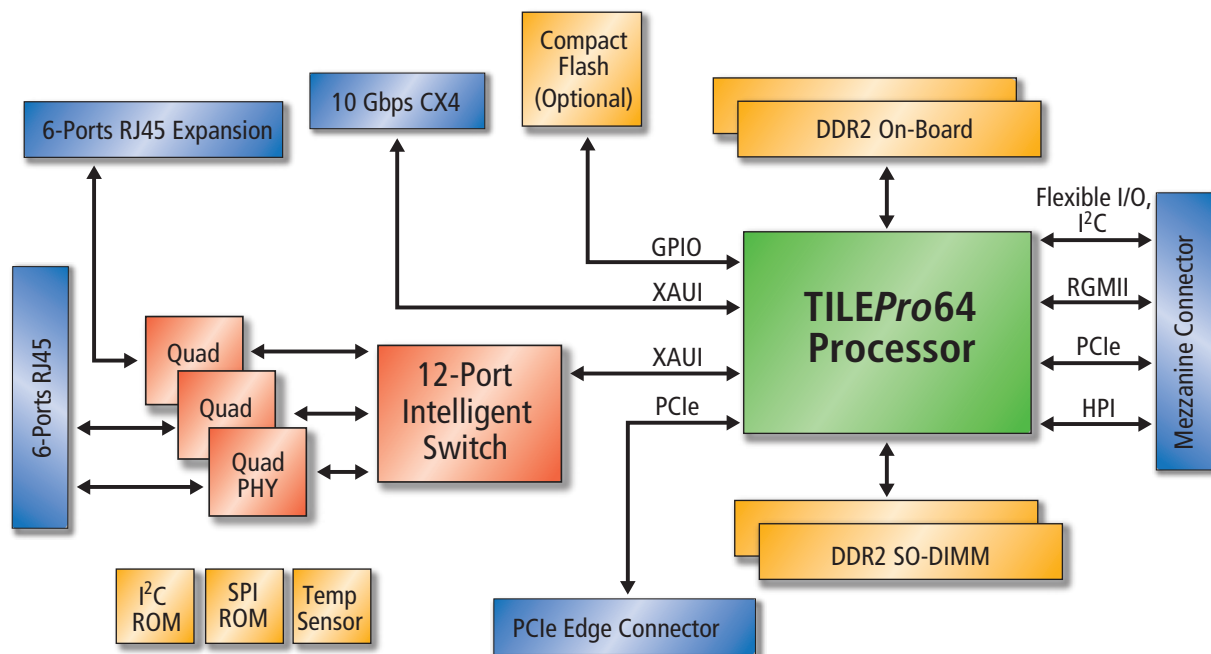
Compact Flash (Optional)

10 Gbps CX4

6-Ports RJ45 Expansion

DDR2 On-Board

Flexible I/O, $I^2C$

GPIO

XAUI

TILE*Pro*64 Processor

RGMII

Mezzanine Connector

6-Ports RJ45

Quad

Quad

Quad PHY

12-Port Intelligent Switch

XAUI

PCIe

PCIe

HPI

DDR2 SO-DIMM

$I^2C$ ROM

SPI ROM

Temp Sensor

PCIe Edge Connector